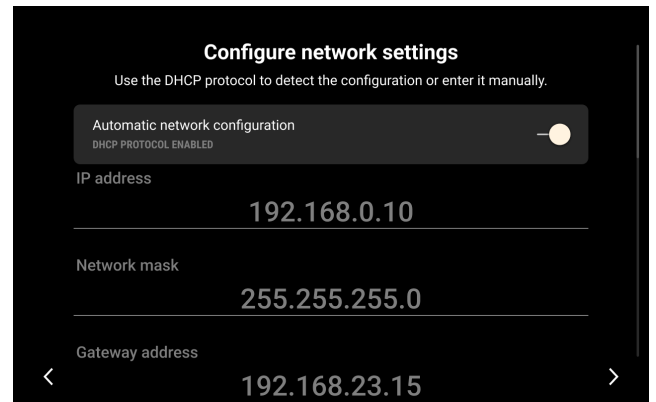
Configure network settings

Use the DHCP protocol to detect the configuration or enter it manually.

Automatic network configuration
DHCP PROTOCOL ENABLED

IP address
192.168.0.10

Network mask
255.255.255.0

Gateway address
192.168.23.15

<

>